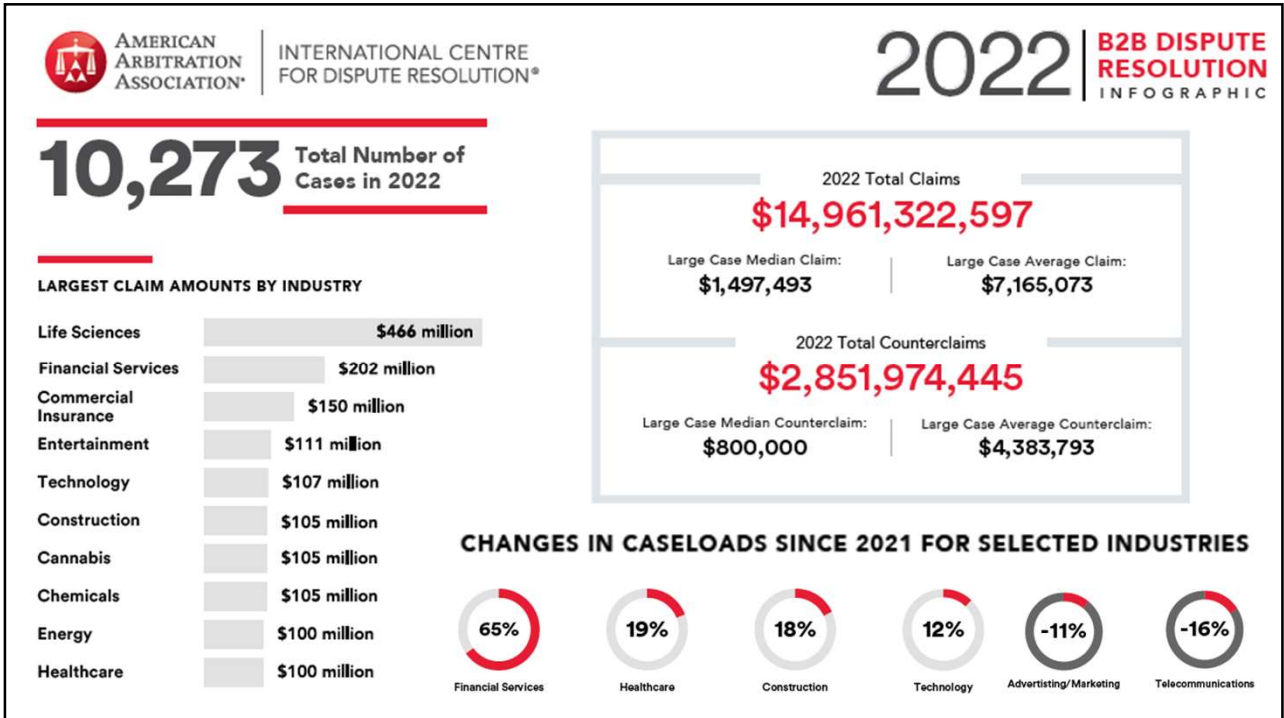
AMERICAN ARBITRATION ASSOCIATION®

INTERNATIONAL CENTRE FOR DISPUTE RESOLUTION®

2022 B2B DISPUTE RESOLUTION INFOGRAPHIC

10,273 Total Number of Cases in 2022

LARGEST CLAIM AMOUNTS BY INDUSTRY

| | |
|---|---|
| Life Sciences | \$466 million |
| Financial Services | \$202 million |
| Commercial Insurance | \$150 million |
| Entertainment | \$111 million |
| Technology | \$107 million |
| Construction | \$105 million |
| Cannabis | \$105 million |
| Chemicals | \$105 million |
| Energy | \$100 million |
| Healthcare | \$100 million |

2022 Total Claims
\$14,961,322,597

Large Case Median Claim:
\$1,497,493

Large Case Average Claim:
\$7,165,073

2022 Total Counterclaims
\$2,851,974,445

Large Case Median Counterclaim:
\$800,000

Large Case Average Counterclaim:
\$4,383,793

CHANGES IN CASELOADS SINCE 2021 FOR SELECTED INDUSTRIES

65%
Financial Services

19%
Healthcare

18%
Construction

12%
Technology

-11%
Advertising/Marketing

-16%
Telecommunications